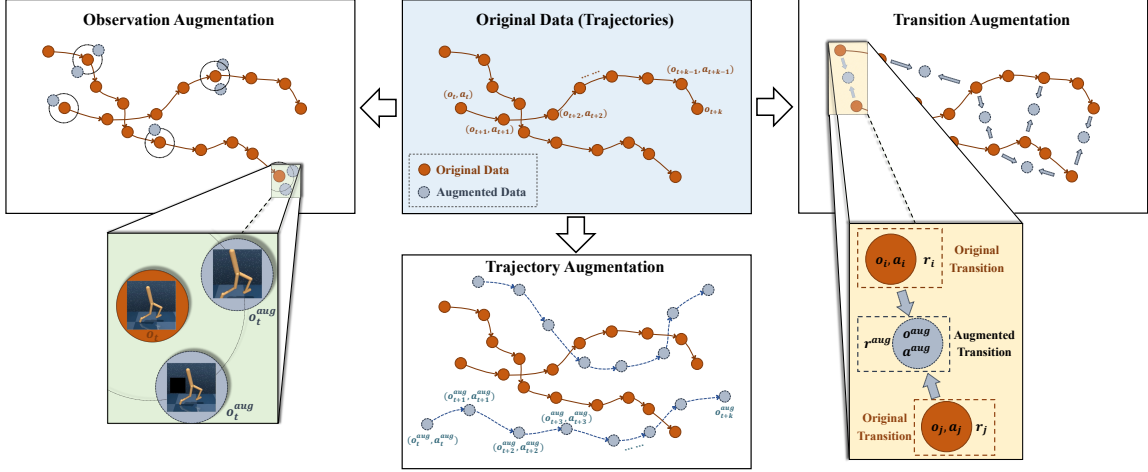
Observation Augmentation

$o_t$

$o_t^{aug}$

$o_t^{aug}$

Original Data (Trajectories)

$(o_t, a_t)$

$(o_{t+1}, a_{t+1})$

$(o_{t+2}, a_{t+2})$

$(o_{t+k-1}, a_{t+k-1})$

$o_{t+k}$

Original Data

Augmented Data

Trajectory Augmentation

$(o_{t+1}^{aug}, a_{t+1}^{aug})$

$(o_t^{aug}, a_t^{aug})$

$(o_{t+3}^{aug}, a_{t+3}^{aug})$

$(o_{t+2}^{aug}, a_{t+2}^{aug})$

$o_{t+k}^{aug}$

Transition Augmentation

$o_i, a_i$ $r_i$ Original Transition

$r^{aug}$ $o^{aug}$ $a^{aug}$ Augmented Transition

Original Transition $o_j, a_j$ $r_j$